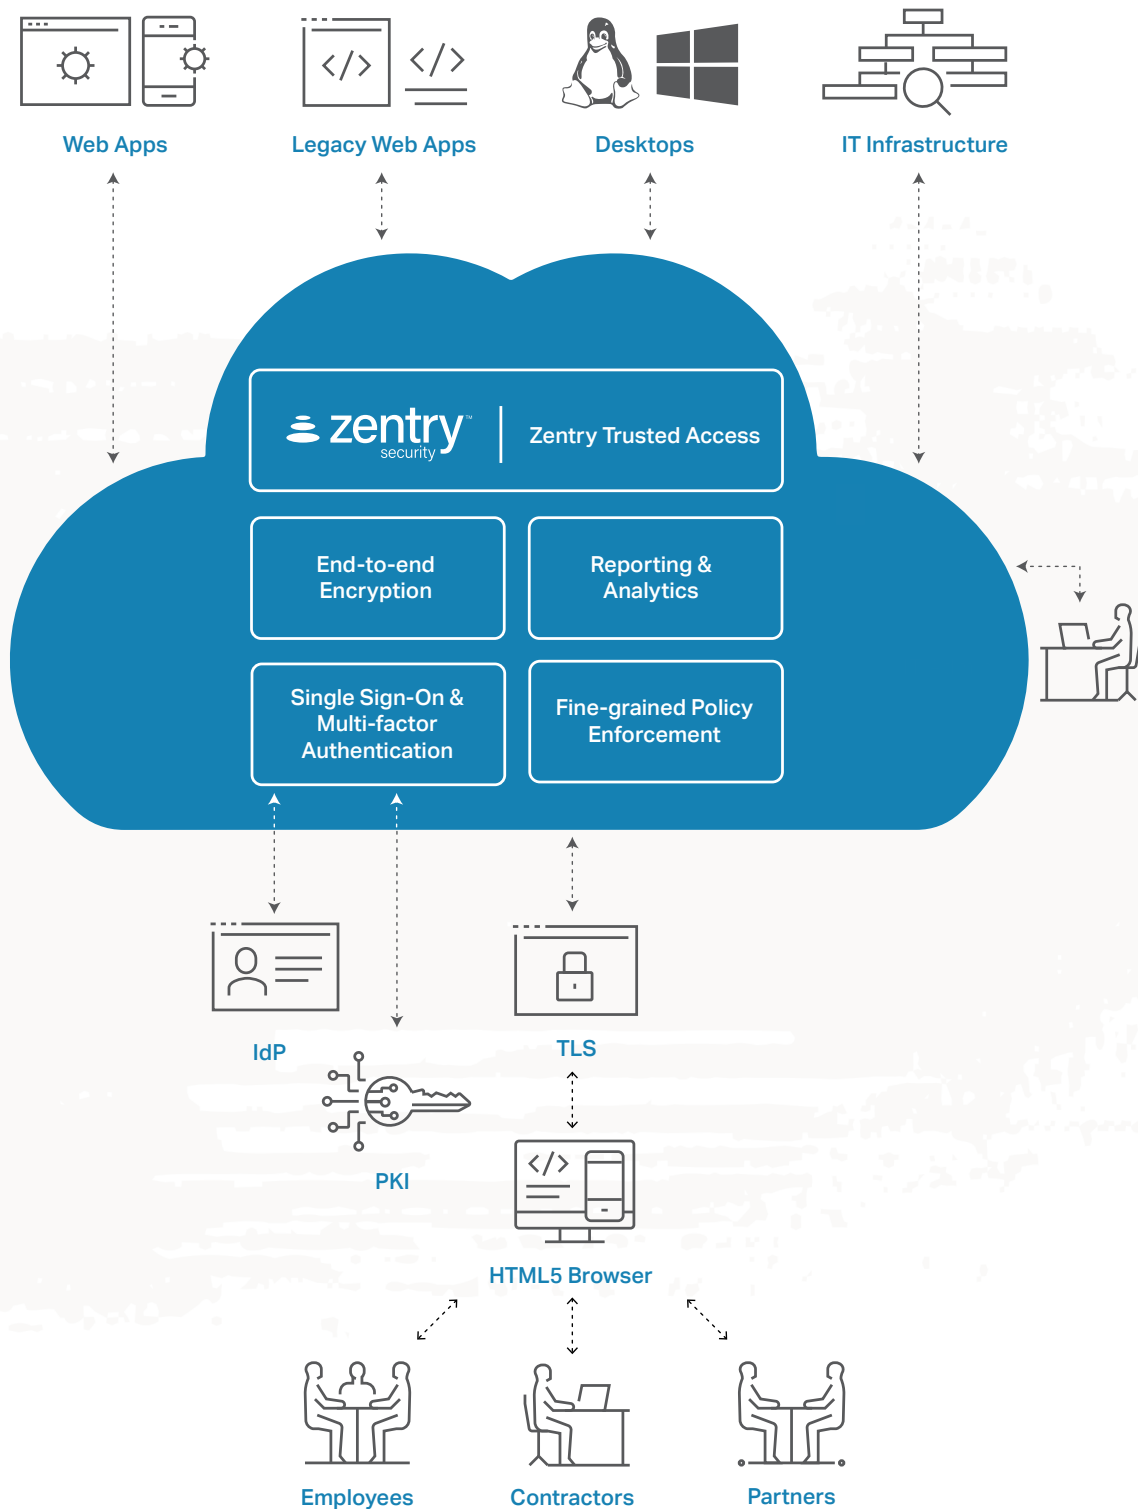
Web Apps

Legacy Web Apps

Desktops

IT Infrastructure

zentry security

Zentry Trusted Access

End-to-end Encryption

Reporting & Analytics

Single Sign-On & Multi-factor Authentication

Fine-grained Policy Enforcement

IdP

TLS

PKI

HTML5 Browser

Employees

Contractors

Partners